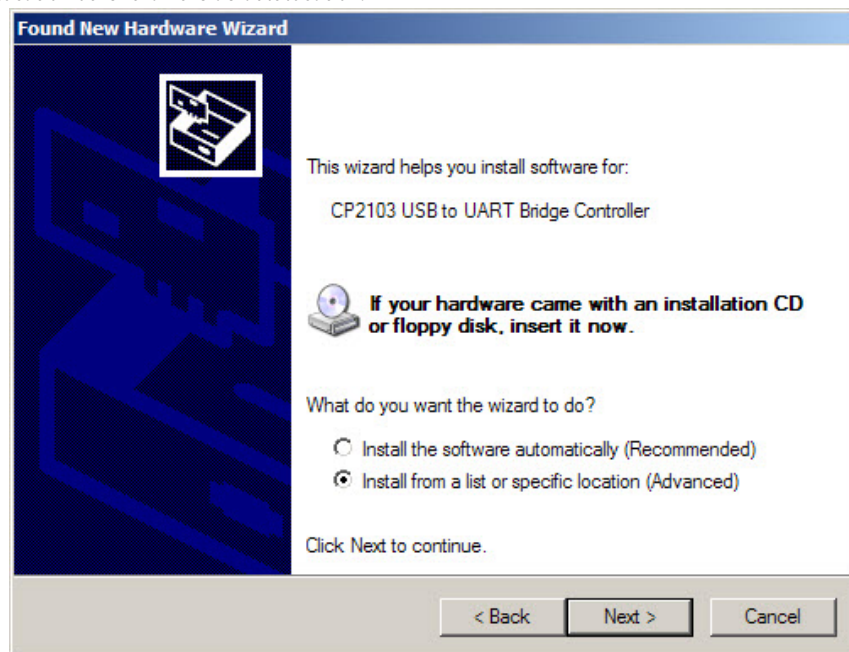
Found New Hardware Wizard

This wizard helps you install software for:

CP2103 USB to UART Bridge Controller

If your hardware came with an installation CD or floppy disk, insert it now.

What do you want the wizard to do?

Install the software automatically (Recommended)
Install from a list or specific location (Advanced)

Click Next to continue.

< Back | Next > | Cancel